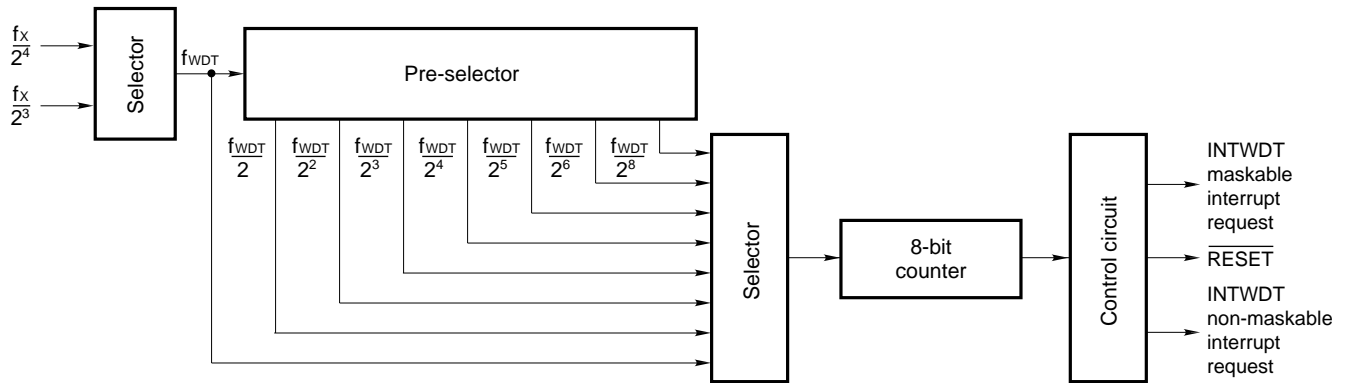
$\frac{f_X}{2^4}$

$\frac{f_X}{2^3}$

Selector

$f_{WDT}$

Pre-selector

$\frac{f_{WDT}}{2}$ $\frac{f_{WDT}}{2^2}$ $\frac{f_{WDT}}{2^3}$ $\frac{f_{WDT}}{2^4}$ $\frac{f_{WDT}}{2^5}$ $\frac{f_{WDT}}{2^6}$ $\frac{f_{WDT}}{2^8}$

Selector

8-bit counter

Control circuit

INTWDT maskable interrupt request

$\overline{\text{RESET}}$

INTWDT non-maskable interrupt request